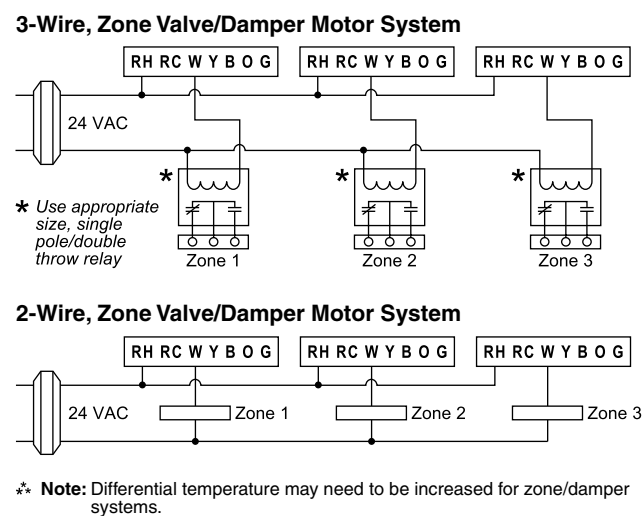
3-Wire, Zone Valve/Damper Motor System

RH RC W Y B O G

RH RC W Y B O G

RH RC W Y B O G

24 VAC

*

*

*

* Use appropriate size, single pole/double throw relay

Zone 1

Zone 2

Zone 3

2-Wire, Zone Valve/Damper Motor System

RH RC W Y B O G

RH RC W Y B O G

RH RC W Y B O G

24 VAC

Zone 1

Zone 2

Zone 3

** Note: Differential temperature may need to be increased for zone/damper systems.